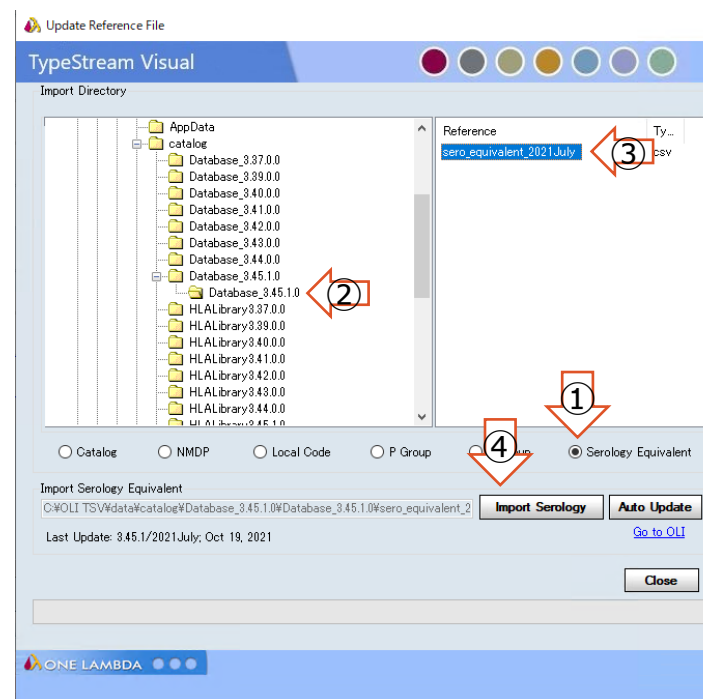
Update Reference File

TypeStream Visual

Import Directory

AppData
catalog
Database_3.37.0.0
Database_3.39.0.0
Database_3.40.0.0
Database_3.41.0.0
Database_3.42.0.0
Database_3.43.0.0
Database_3.44.0.0
Database_3.45.1.0
Database_3.45.1.0
HLALibrary3.37.0.0
HLALibrary3.39.0.0
HLALibrary3.40.0.0
HLALibrary3.41.0.0
HLALibrary3.42.0.0
HLALibrary3.43.0.0
HLALibrary3.44.0.0
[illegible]

| Reference | Ty... |
|---|---|
| sero_equivalent_2021July | csv |

②
③
①
④

Catalog  NMDP  Local Code  P Group  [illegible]up  Serology Equivalent

Import Serology Equivalent
C:¥OLI TSV¥data¥catalog¥Database_3.45.1.0¥Database_3.45.1.0¥sero_equivalent_2
Import Serology
Auto Update
Last Update: 3.45.1/2021July; Oct 19, 2021
Go to OLI

Close

ONE LAMBDA